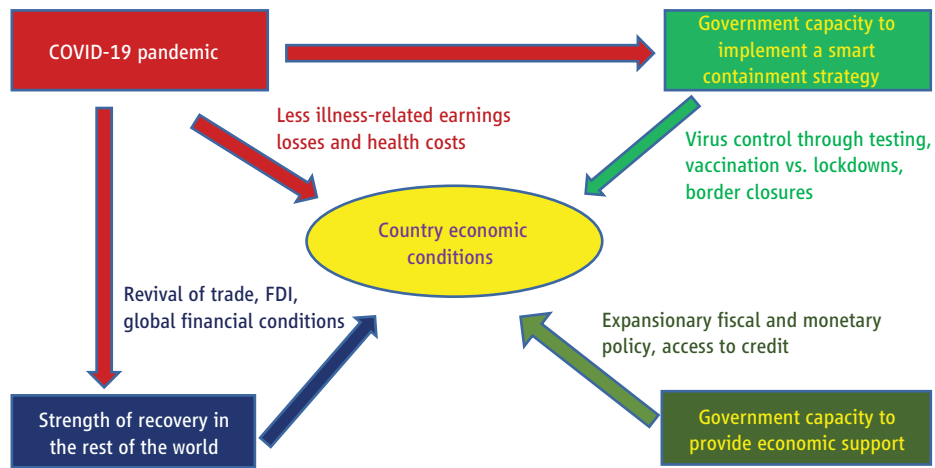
COVID-19 pandemic

Government capacity to implement a smart containment strategy

Less illness-related earnings losses and health costs

Virus control through testing, vaccination vs. lockdowns, border closures

Country economic conditions

Revival of trade, FDI, global financial conditions

Expansionary fiscal and monetary policy, access to credit

Strength of recovery in the rest of the world

Government capacity to provide economic support